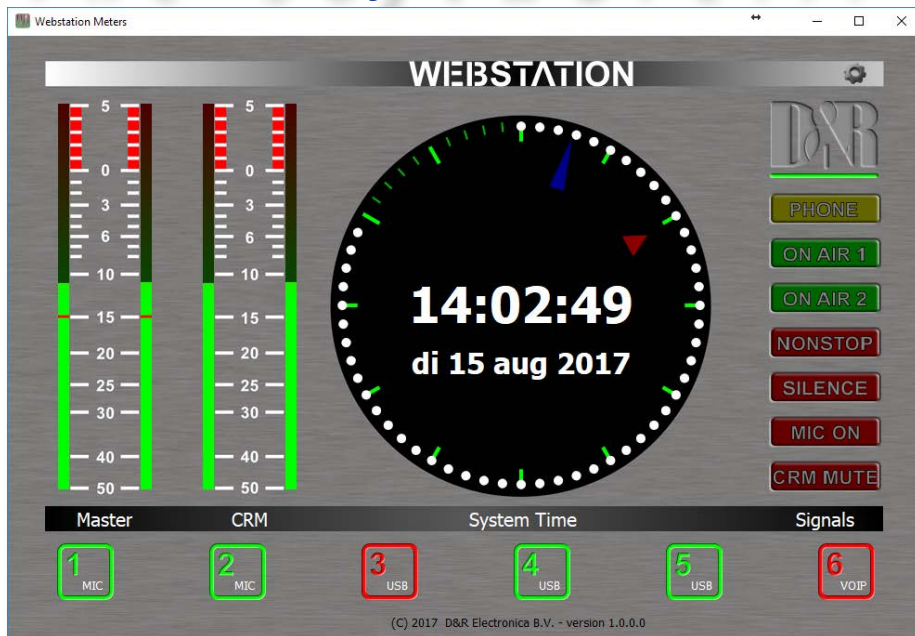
Webstation Meters

WEBSTATION

5
0
3
6
10
15
20
25
30
40
50

5
0
3
6
10
15
20
25
30
40
50

14:02:49
di 15 aug 2017

D&R

PHONE
ON AIR 1
ON AIR 2
NONSTOP
SILENCE
MIC ON
CRM MUTE

Master
CRM
System Time
Signals

1 MIC
2 MIC
3 USB
4 USB
5 USB
6 VOIP

(C) 2017 D&R Electronica B.V. - version 1.0.0.0